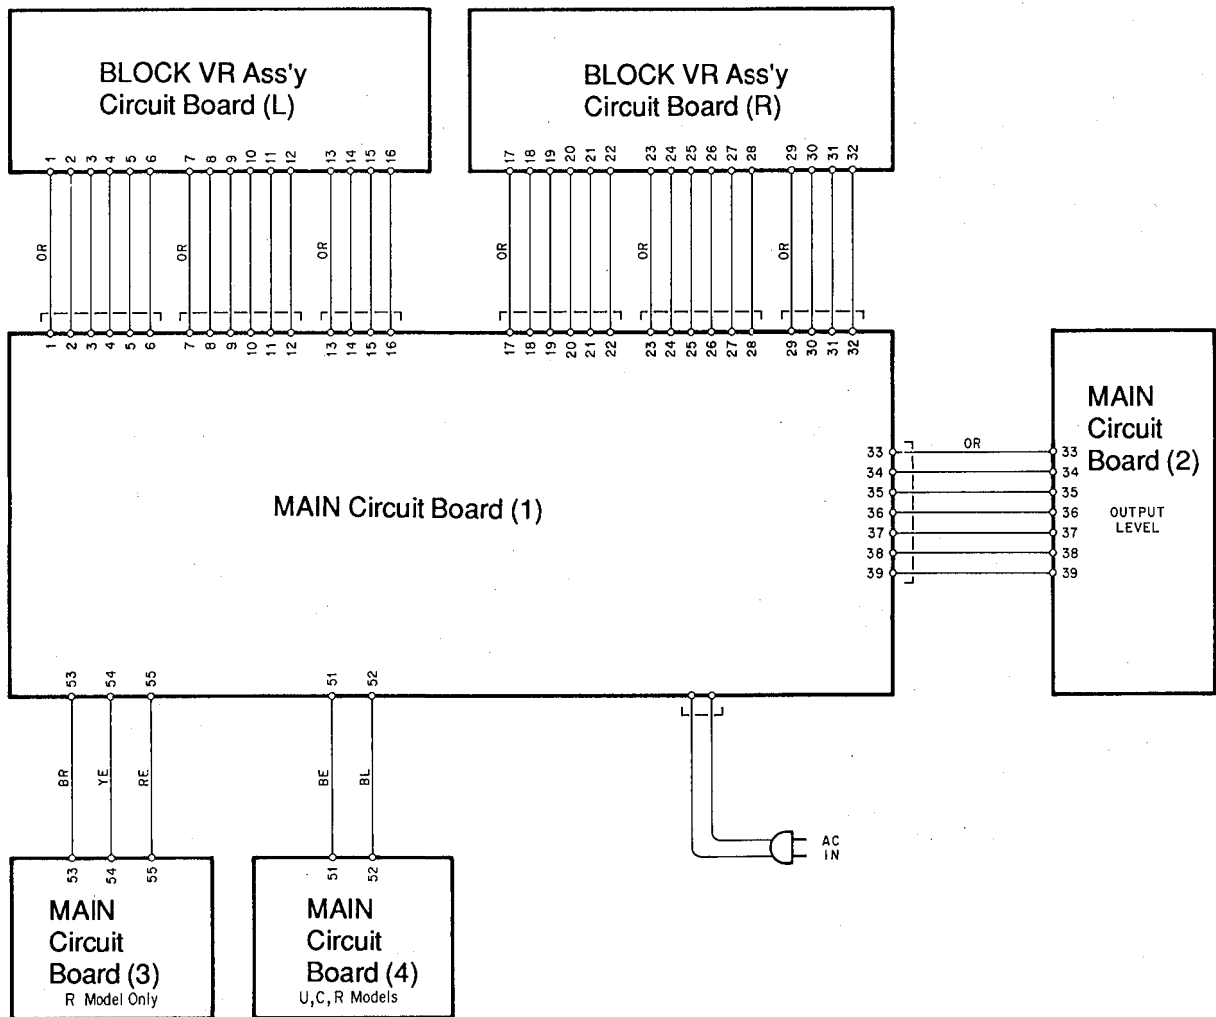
BLOCK VR Ass'y
Circuit Board (L)

BLOCK VR Ass'y
Circuit Board (R)

1 2 3 4 5 6 7 8 9 10 11 12 13 14 15 16

17 18 19 20 21 22 23 24 25 26 27 28 29 30 31 32

OR OR OR OR OR OR

1 2 3 4 5 6 7 8 9 10 11 12 13 14 15 16

17 18 19 20 21 22 23 24 25 26 27 28 29 30 31 32

MAIN
Circuit
Board (2)

OUTPUT
LEVEL

MAIN Circuit Board (1)

33 34 35 36 37 38 39

OR

33 34 35 36 37 38 39

53 54 55

51 52

BR YE RE

BE BL

AC
IN

53 54 55

51 52

MAIN
Circuit
Board (3)
R Model Only

MAIN
Circuit
Board (4)
U,C,R Models